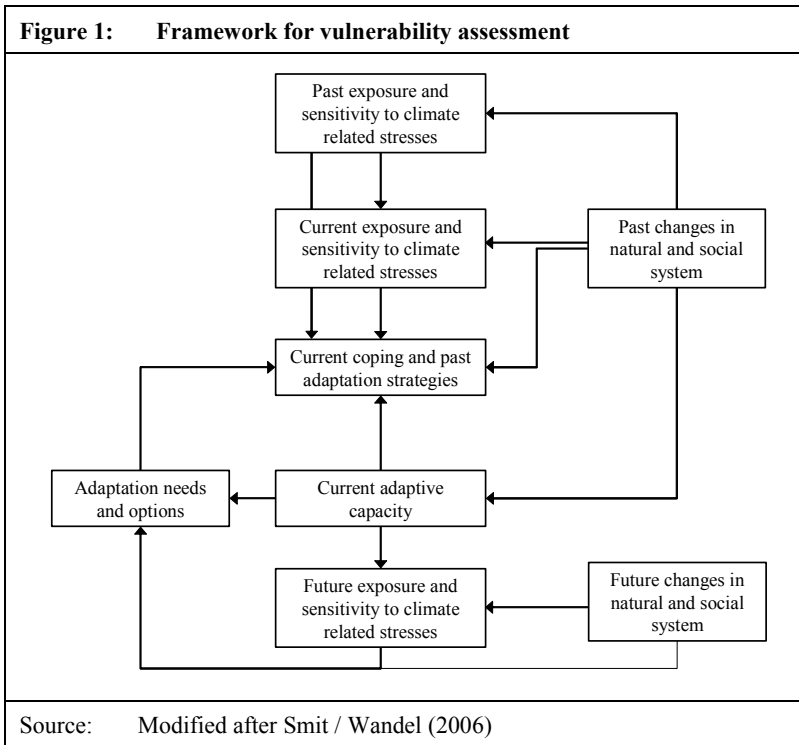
Figure 1: Framework for vulnerability assessment

Past exposure and sensitivity to climate related stresses

Current exposure and sensitivity to climate related stresses

Past changes in natural and social system

Current coping and past adaptation strategies

Adaptation needs and options

Current adaptive capacity

Future exposure and sensitivity to climate related stresses

Future changes in natural and social system

Source: Modified after Smit / Wandel (2006)